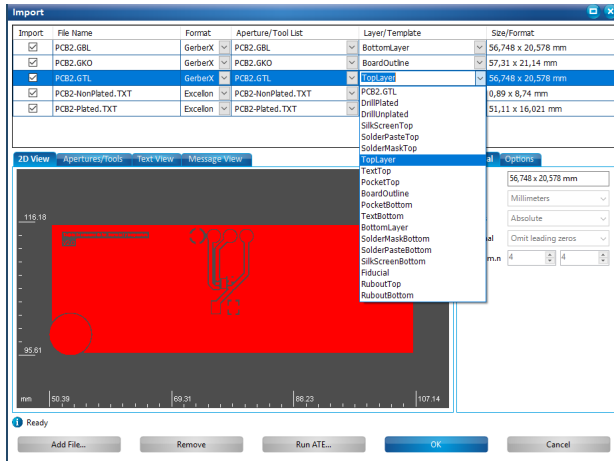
Import

| Import | File Name | Format | Aperture/Tool List | Layer/Template | Size/Format |
|---|---|---|---|---|---|
| ☑ | PCB2.GBL | GerberX | PCB2.GBL | BottomLayer | 56,748 x 20,578 mm |
| ☑ | PCB2.GKO | GerberX | PCB2.GKO | BoardOutline | 57,31 x 21,14 mm |
| ☑ | PCB2.GTL | GerberX | PCB2.GTL | TopLayer | 56,748 x 20,578 mm |
| ☑ | PCB2-NonPlated.TXT | Excellon | PCB2-NonPlated.TXT | | 0,89 x 8,74 mm |
| ☑ | PCB2-Plated.TXT | Excellon | PCB2-Plated.TXT | | 51,11 x 16,021 mm |

PCB2.GTL
DrillPlated
DrillUnplated
SilkScreenTop
SolderPasteTop
SolderMaskTop
TopLayer
TextTop
PocketTop
BoardOutline
PocketBottom
TextBottom
BottomLayer
SolderMaskBottom
SolderPasteBottom
SilkScreenBottom
Fiducial
RuboutTop
RuboutBottom

2D View | Apertures/Tools | Text View | Message View

al | Options

56,748 x 20,578 mm
Millimeters
Absolute
al Omit leading zeros
m.n 4 4

116.18
95.61
mm 50.39 69.31 88.23 107.14

Ready

Add File... | Remove | Run ATE... | OK | Cancel